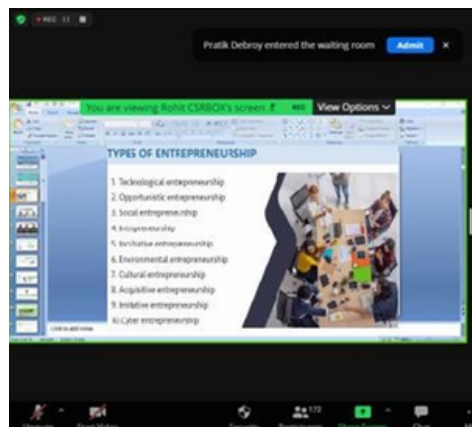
REC

Pratik Debroy entered the waiting room Admit ×

You are viewing Rohit CSRBOX's screen REC View Options

TYPES OF ENTREPRENEURSHIP

1. Technological entrepreneurship
2. Opportunistic entrepreneurship
3. Social entrepreneurship
4. Intrapreneurship
5. Innovative entrepreneurship
6. Environmental entrepreneurship
7. Cultural entrepreneurship
8. Acquisitive entrepreneurship
9. Imitative entrepreneurship
10. Cyber entrepreneurship

Click to add notes

172